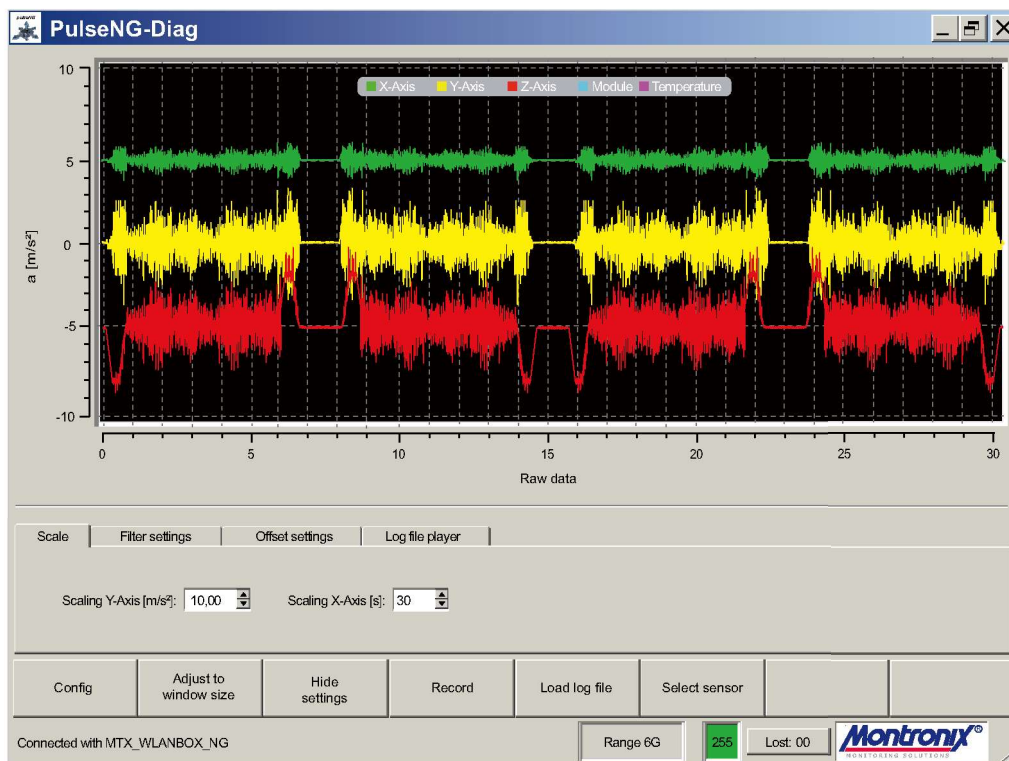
PulseNG-Diag

X-Axis Y-Axis Z-Axis Module Temperature

10
5
0
-5
-10

a [m/s²]

0 5 10 15 20 25 30

Raw data

Scale | Filter settings | Offset settings | Log file player

Scaling Y-Axis [m/s²]: 10,00

Scaling X-Axis [s]: 30

Config | Adjust to window size | Hide settings | Record | Load log file | Select sensor

Connected with MTX_WLANBOX_NG

Range 6G

255

Lost: 00

Montronix®
MONITORING SOLUTIONS